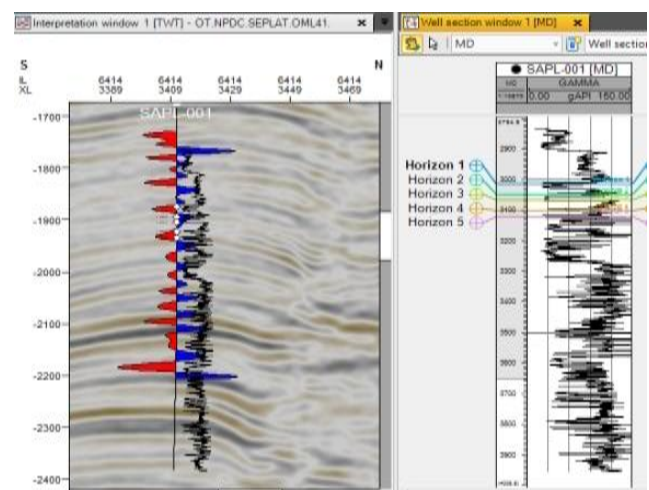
Interpretation window 1 [TWT] - OT.NPDC.SEPLAT.OML41.

Well section window 1 [MD]

MD

Well section

S

N

IL
XL

6414
3389

6414
3409

6414
3429

6414
3449

6414
3469

SAPL-001

-1700

-1800

-1900

-2000

-2100

-2200

-2300

-2400

SAPL-001 [MD]

MD

GAMMA

0.00

gAPI

150.00

Horizon 1
Horizon 2
Horizon 3
Horizon 4
Horizon 5

2900

3000

3100

3200

3300

3400

3500

3600

3700

3800

3900